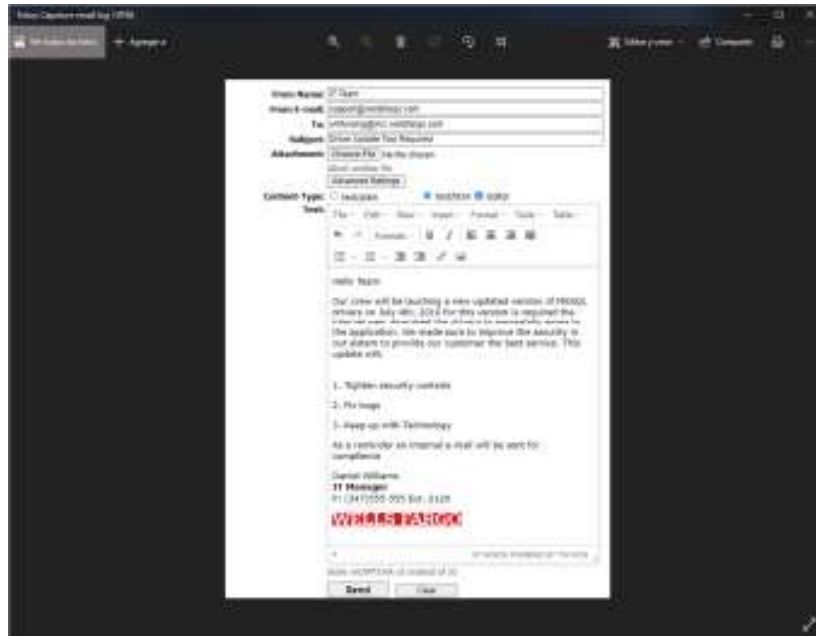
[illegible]

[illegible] + Agregar a

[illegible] Compartir

From Name: IT Team
From E-mail: support@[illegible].com
To: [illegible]@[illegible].com
Subject: Driver Update Test Required
Attachment: Choose File No file chosen
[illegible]
Advanced Settings
Content-Type: text/plain text/html Editor
Text:
File Edit View Insert Format Tools Table

Formats

Hello Team

Our crew will be lauching a new updated version of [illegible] drivers on July 4th, 2016 For this version is required the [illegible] to download the drivers to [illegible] to the application. We made sure to improve the security in our system to provide our customer the best service. This update will:

1.- Tighten security controls

2.- Fix bugs

3.- Keep up with Technology

As a reminder an internal e-mail will be sent for compliance

Daniel Williams
IT Manager
P: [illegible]

WELLS FARGO

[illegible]

Send Clear